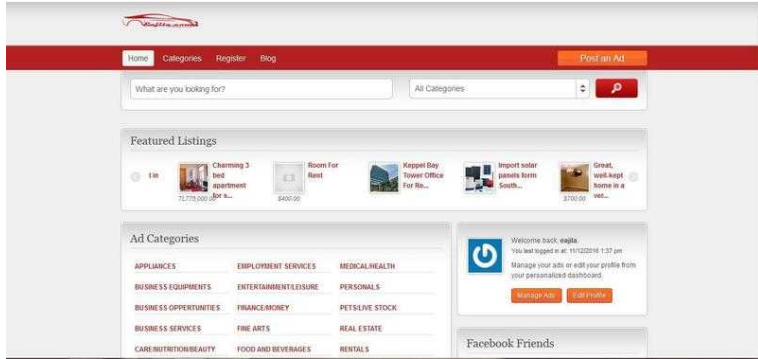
Home Categories Register Blog

Post an Ad

What are you looking for?

All Categories

Featured Listings

t in

Charming 3 bed apartment for a...

71,775,000.00

Room For Rent

$400.00

Keppel Bay Tower Office For Re...

Import solar panels form South...

Great, well-kept home in a ver...

$700.00

Ad Categories

| | | |
|---|---|---|
| APPLIANCES | EMPLOYMENT SERVICES | MEDICAL/HEALTH |
| BUSINESS EQUIPMENTS | ENTERTAINMENT/LEISURE | PERSONALS |
| BUSINESS OPPERTUNITIES | FINANCE/MONEY | PETS/LIVE STOCK |
| BUSINESS SERVICES | FINE ARTS | REAL ESTATE |
| CARE/NUTRITION/BEAUTY | FOOD AND BEVERAGES | RENTALS |

Welcome back, eajita.
You last logged in at: 11/12/2016 1:37 pm

Manage your ads or edit your profile from your personalized dashboard.

Manage Ads Edit Profile

Facebook Friends